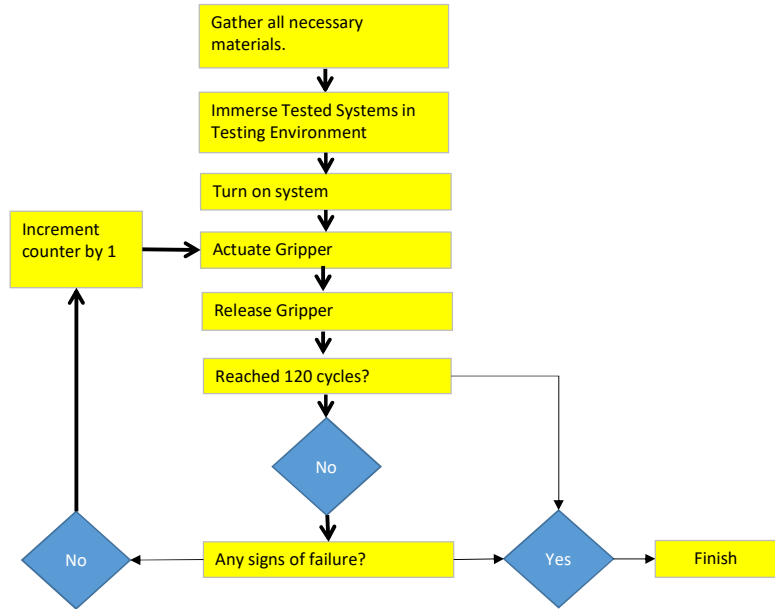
Gather all necessary materials.

Immerse Tested Systems in Testing Environment

Turn on system

Increment counter by 1

Actuate Gripper

Release Gripper

Reached 120 cycles?

No

No

Any signs of failure?

Yes

Finish